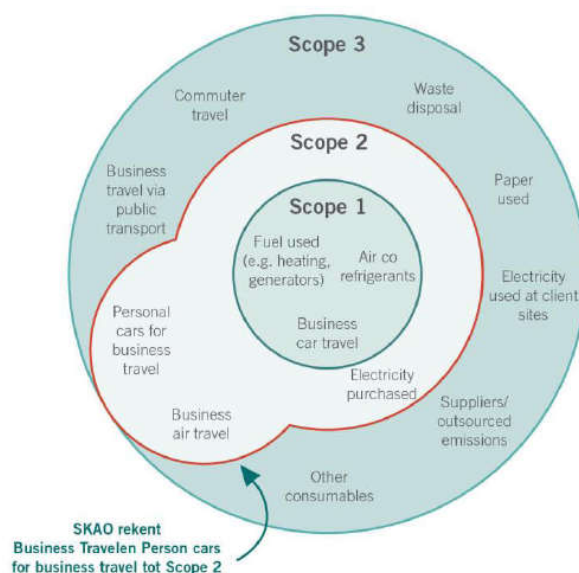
Scope 3

Commuter travel

Waste disposal

Scope 2

Business travel via public transport

Paper used

Scope 1

Fuel used (e.g. heating, generators)

Air co refrigerants

Electricity used at client sites

Personal cars for business travel

Business car travel

Electricity purchased

Suppliers/ outsourced emissions

Business air travel

Other consumables

SKAO rekent Business Travelen Person cars for business travel tot Scope 2